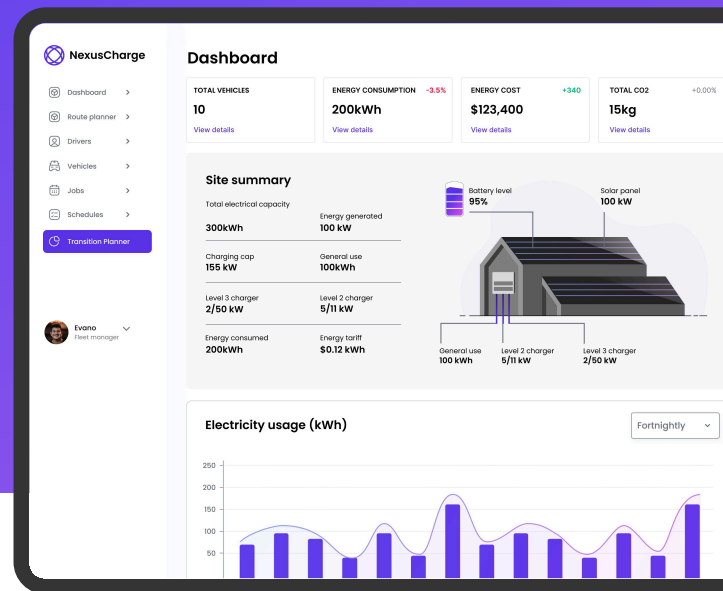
NexusCharge

Dashboard
Route planner
Drivers
Vehicles
Jobs
Schedules
Transition Planner

Evano
Fleet manager

Dashboard

TOTAL VEHICLES
10
View details

ENERGY CONSUMPTION -3.5%
200kWh
View details

ENERGY COST +340
$123,400
View details

TOTAL CO2 +0.00%
15kg
View details

Site summary

Total electrical capacity
300kWh

Energy generated
100 kW

Charging cap
155 kW

General use
100kWh

Level 3 charger
2/50 kW

Level 2 charger
5/11 kW

Energy consumed
200kWh

Energy tariff
$0.12 kWh

Battery level
95%

Solar panel
100 kW

General use
100 kWh

Level 2 charger
5/11 kW

Level 3 charger
2/50 kW

Electricity usage (kWh)

Fortnightly

250
200
150
100
50